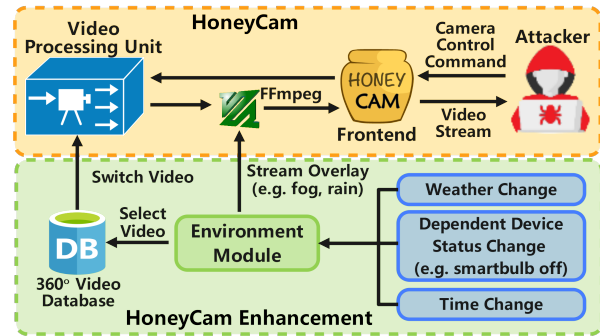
HoneyCam

Video Processing Unit

FFmpeg

HONEY CAM

Frontend

Camera Control Command

Video Stream

Attacker

Switch Video

Stream Overlay (e.g. fog, rain)

Select Video

DB

360° Video Database

Environment Module

Weather Change

Dependent Device Status Change (e.g. smartbulb off)

Time Change

HoneyCam Enhancement